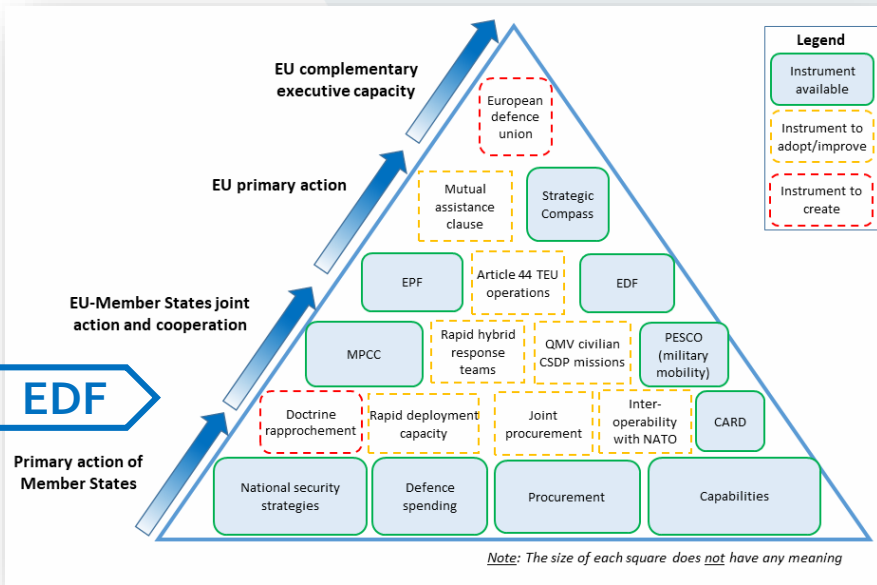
EU complementary executive capacity

EU primary action

EU-Member States joint action and cooperation

EDF

Primary action of Member States

Legend
Instrument available
Instrument to adopt/improve
Instrument to create

European defence union

Mutual assistance clause

Strategic Compass

EPF

Article 44 TEU operations

EDF

MPCC

Rapid hybrid response teams

QMV civilian CSDP missions

PESCO (military mobility)

Doctrine rapprochement

Rapid deployment capacity

Joint procurement

Inter-operability with NATO

CARD

National security strategies

Defence spending

Procurement

Capabilities

Note: The size of each square does not have any meaning